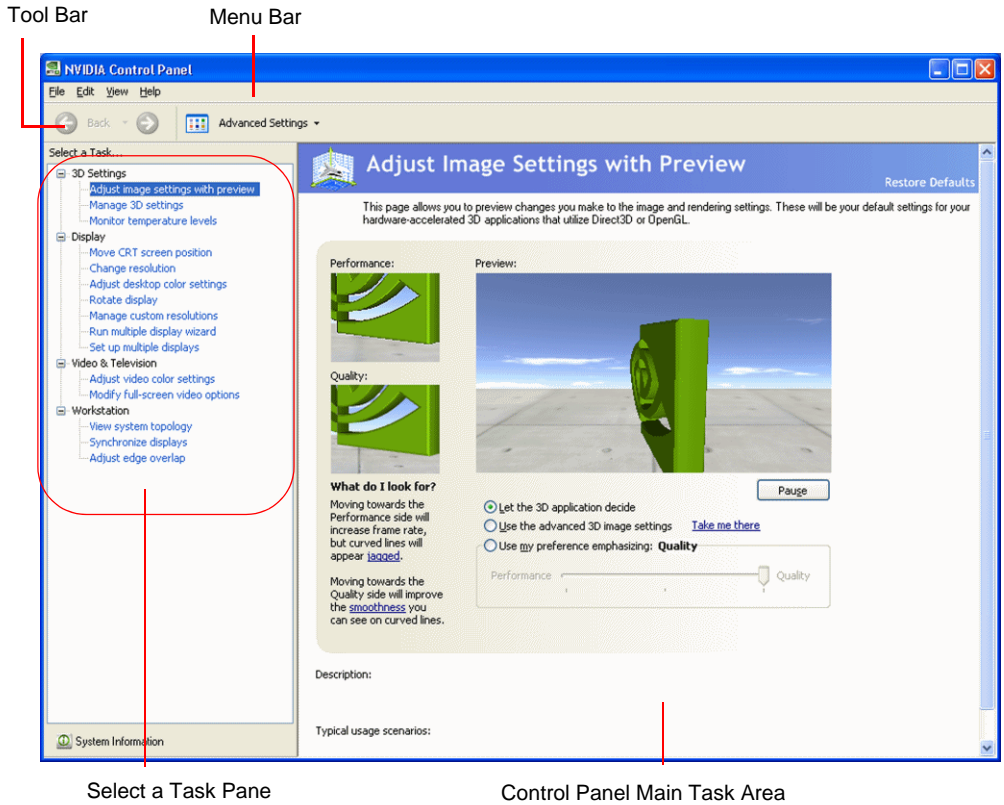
Tool Bar

Menu Bar

NVIDIA Control Panel

File Edit View Help

Back

Advanced Settings

Select a Task...

3D Settings
Adjust image settings with preview
Manage 3D settings
Monitor temperature levels
Display
Move CRT screen position
Change resolution
Adjust desktop color settings
Rotate display
Manage custom resolutions
Run multiple display wizard
Set up multiple displays
Video & Television
Adjust video color settings
Modify full-screen video options
Workstation
View system topology
Synchronize displays
Adjust edge overlap

System Information

Adjust Image Settings with Preview

Restore Defaults

This page allows you to preview changes you make to the image and rendering settings. These will be your default settings for your hardware-accelerated 3D applications that utilize Direct3D or OpenGL.

Performance:

Preview:

Quality:

What do I look for?

Moving towards the Performance side will increase frame rate, but curved lines will appear jagged.

Moving towards the Quality side will improve the smoothness you can see on curved lines.

Pause

Let the 3D application decide

Use the advanced 3D image settings Take me there

Use my preference emphasizing: Quality

Performance Quality

Description:

Typical usage scenarios:

Select a Task Pane

Control Panel Main Task Area